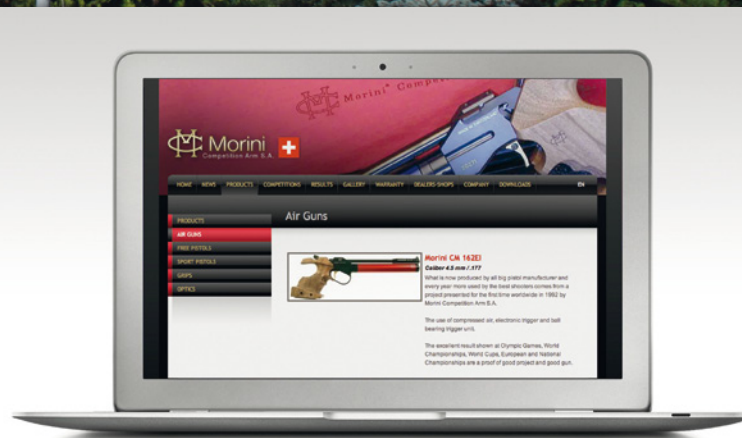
Morini Competition Arm S.A.

Morini Compe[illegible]

HOME NEWS PRODUCTS COMPETITIONS RESULTS GALLERY WARRANTY DEALERS-SHOPS COMPANY DOWNLOADS

EN

PRODUCTS
AIR GUNS
FREE PISTOLS
SPORT PISTOLS
GRIPS
OPTICS

Air Guns

Morini CM 162EI

Caliber 4.5 mm / .177

What is now produced by all big pistol manufacturer and every year more used by the best shooters comes from a project presented for the first time worldwide in 1992 by Morini Competition Arm S.A.

The use of compressed air, electronic trigger and ball bearing trigger unit.

The excellent result shown at Olympic Games, World Championships, World Cups, European and National Championships are a proof of good project and good gun.